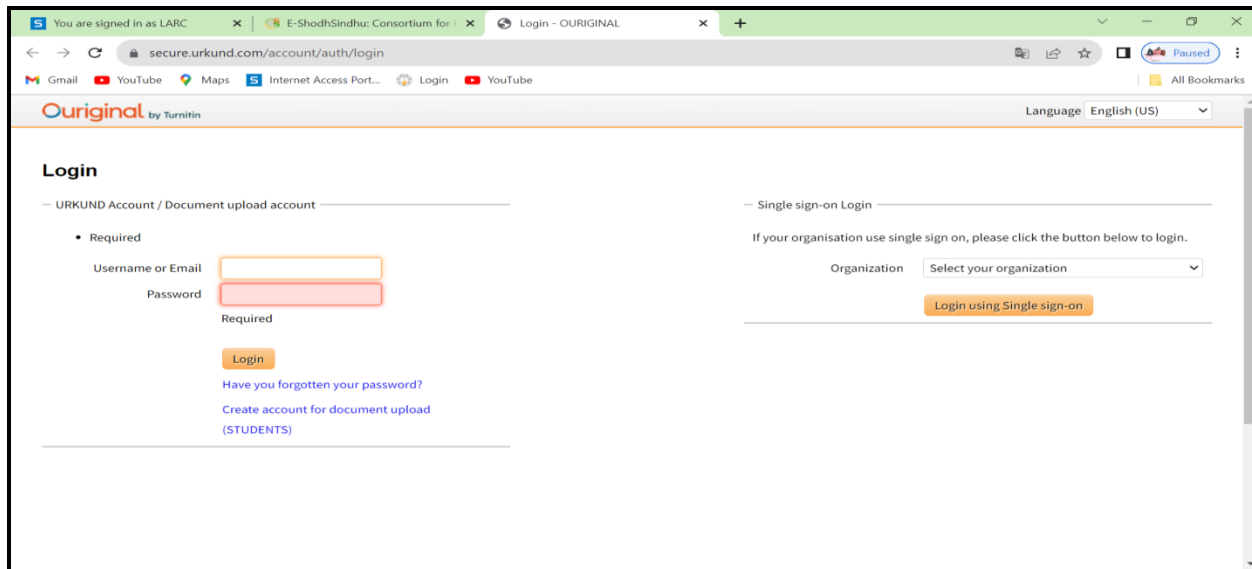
You are signed in as LARC
E-ShodhSindhu: Consortium for
Login - OURIGINAL
secure.urkund.com/account/auth/login
Paused
Gmail YouTube Maps Internet Access Port... Login YouTube
All Bookmarks

Ouriginal by Turnitin
Language English (US)

Login

URKUND Account / Document upload account

• Required

Username or Email
Password
Required

Login
Have you forgotten your password?
Create account for document upload (STUDENTS)

Single sign-on Login

If your organisation use single sign on, please click the button below to login.

Organization Select your organization

Login using Single sign-on